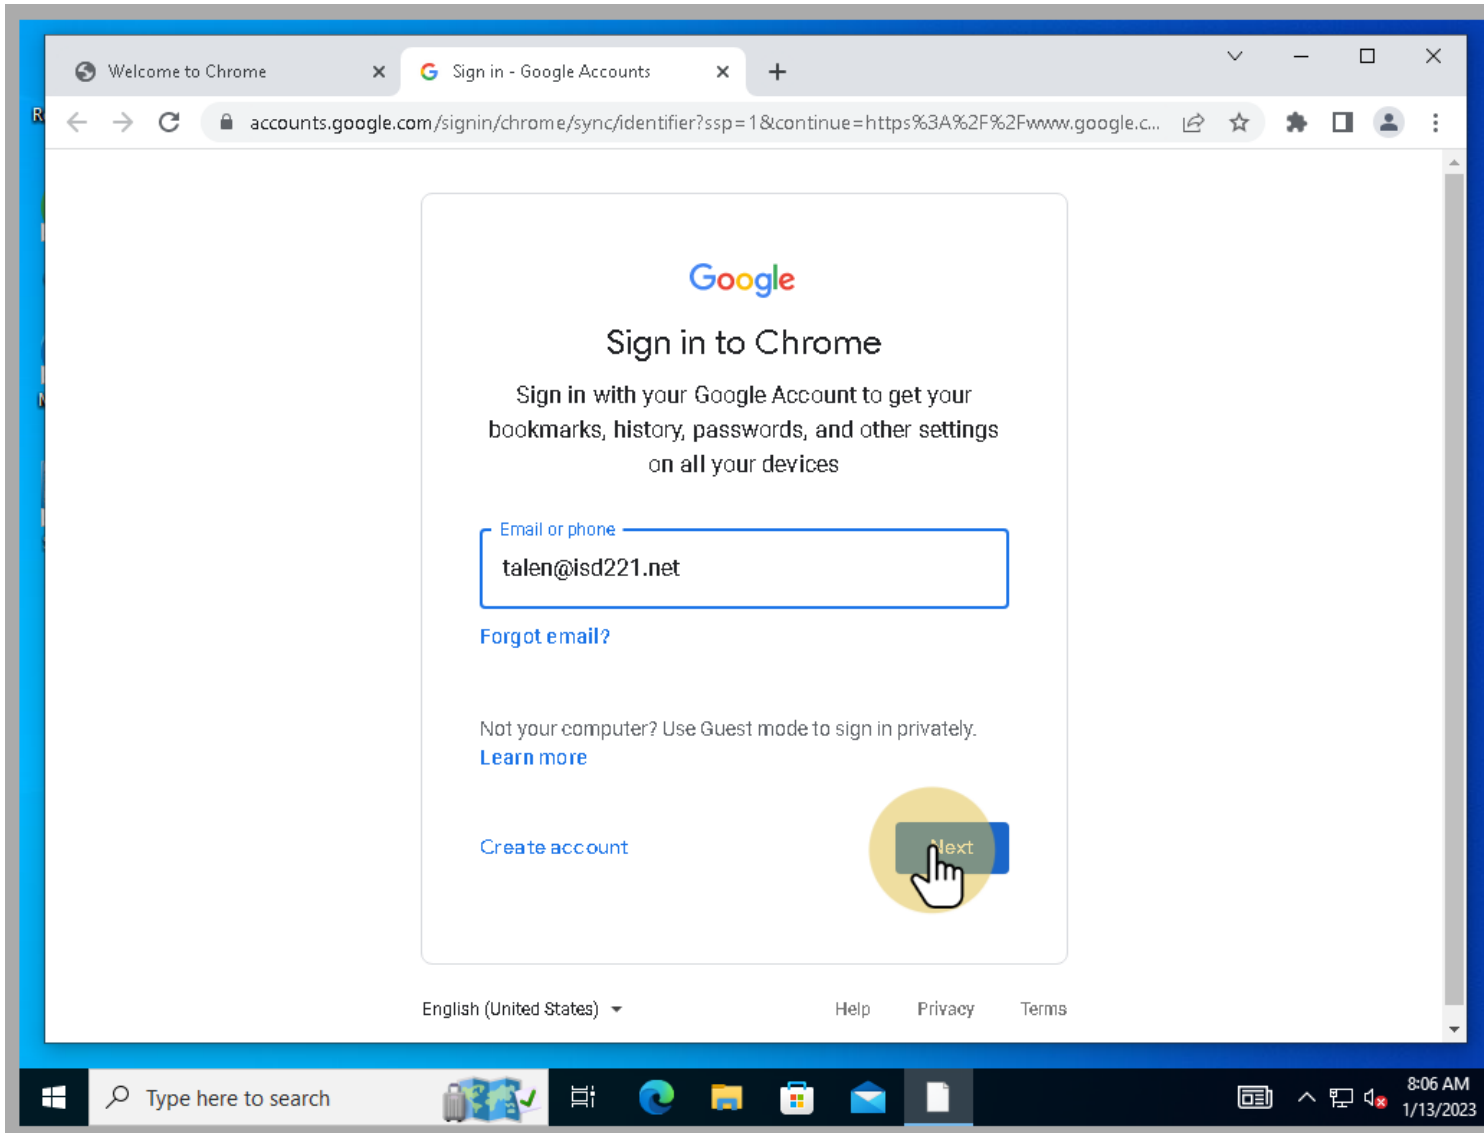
Welcome to Chrome
Sign in - Google Accounts

accounts.google.com/signin/chrome/sync/identifier?ssp=1&continue=https%3A%2F%2Fwww.google.c...

Google

Sign in to Chrome

Sign in with your Google Account to get your bookmarks, history, passwords, and other settings on all your devices

Email or phone
talen@isd221.net

Forgot email?

Not your computer? Use Guest mode to sign in privately.
Learn more

Create account

Next

English (United States)

Help Privacy Terms

Type here to search

8:06 AM
1/13/2023